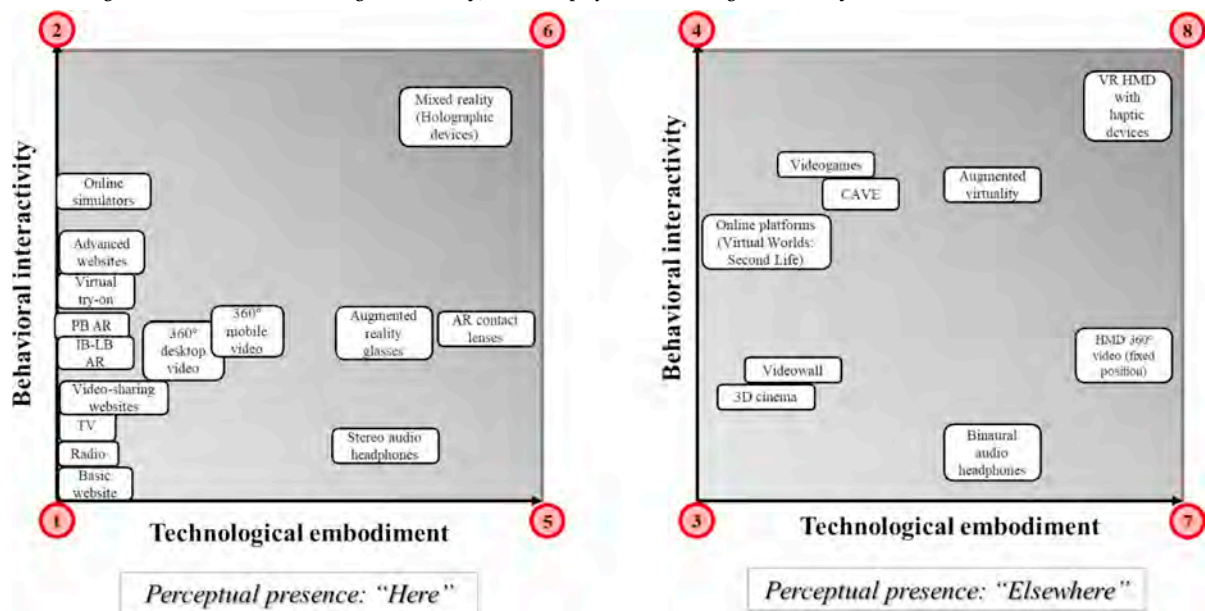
2

6

Behavioral interactivity

Mixed reality (Holographic devices)

Online simulators

Advanced websites

Virtual try-on

PB AR

IB-LB AR

360° desktop video

360° mobile video

Augmented reality glasses

AR contact lenses

Video-sharing websites

TV

Radio

Basic website

Stereo audio headphones

1

Technological embodiment

5

Perceptual presence: "Here"

4

8

Behavioral interactivity

VR HMD with haptic devices

Videogames

CAVE

Augmented virtuality

Online platforms (Virtual Worlds: Second Life)

HMD 360° video (fixed position)

Videowall

3D cinema

Binaural audio headphones

3

Technological embodiment

7

Perceptual presence: "Elsewhere"